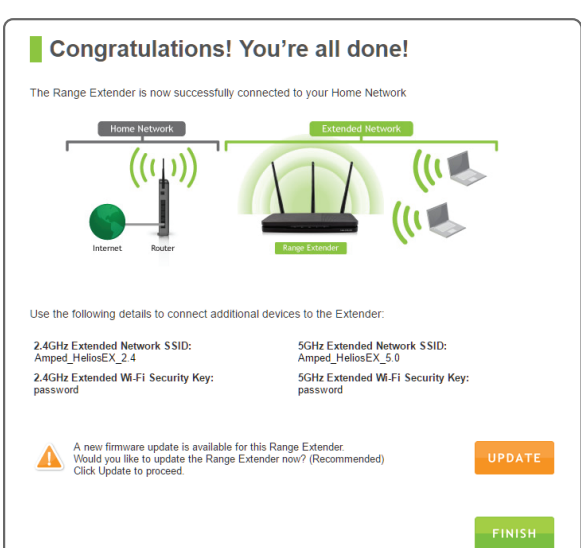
Congratulations! You’re all done!

The Range Extender is now successfully connected to your Home Network

Home Network

Extended Network

Internet

Router

Range Extender

Use the following details to connect additional devices to the Extender:

2.4GHz Extended Network SSID:
Amped_HeliosEX_2.4

2.4GHz Extended Wi-Fi Security Key:
password

5GHz Extended Network SSID:
Amped_HeliosEX_5.0

5GHz Extended Wi-Fi Security Key:
password

A new firmware update is available for this Range Extender.
Would you like to update the Range Extender now? (Recommended)
Click Update to proceed.

UPDATE

FINISH